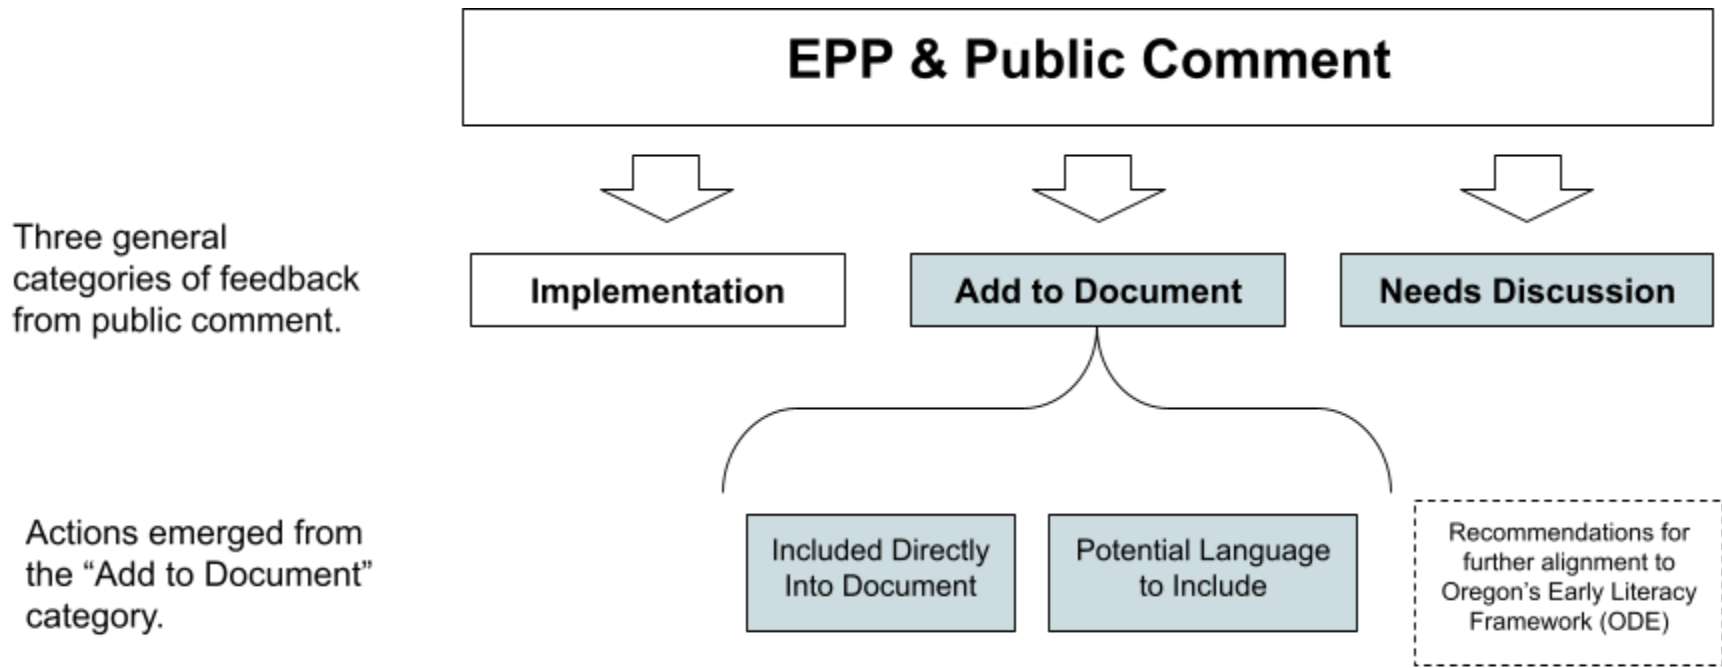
EPP & Public Comment

Three general categories of feedback from public comment.

Implementation

Add to Document

Needs Discussion

Actions emerged from the “Add to Document” category.

Included Directly Into Document

Potential Language to Include

Recommendations for further alignment to Oregon’s Early Literacy Framework (ODE)